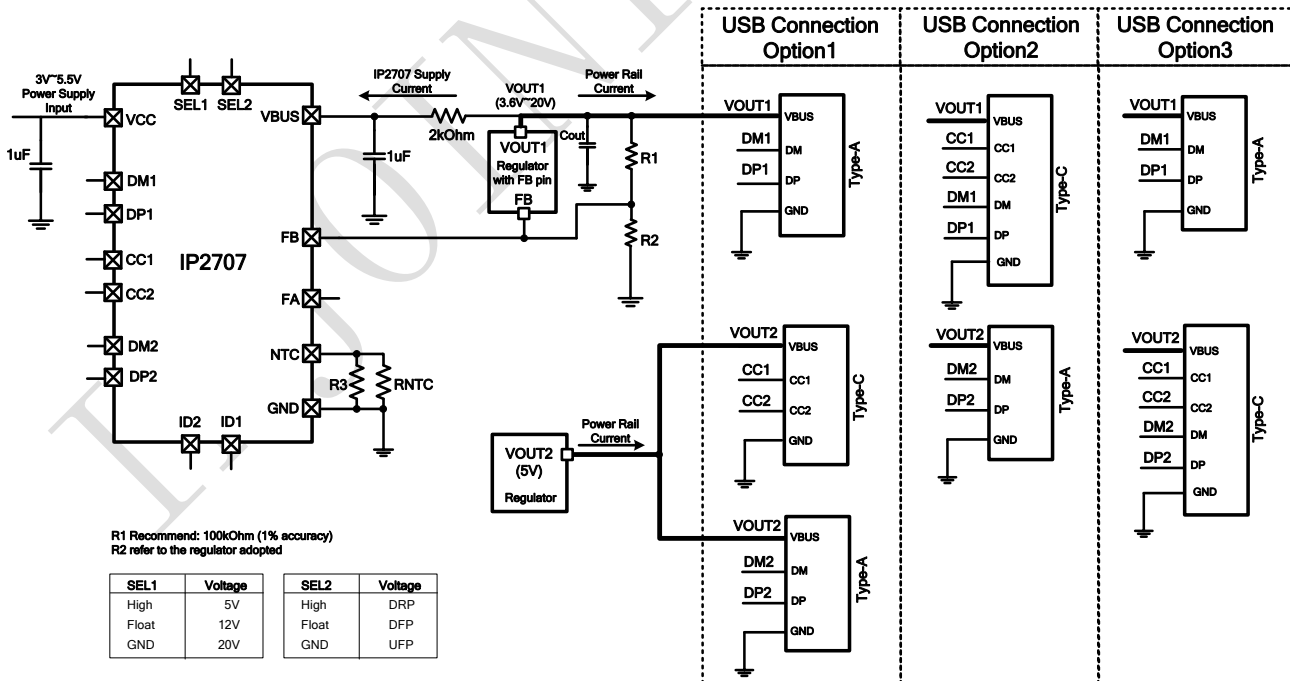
USB Connection Option1

USB Connection Option2

USB Connection Option3

3V~5.5V Power Supply Input

1uF

SEL1 SEL2

VCC

VBUS

IP2707 Supply Current

VOUT1 (3.6V~20V)

Power Rail Current

2kOhm

1uF

VOUT1 Regulator with FB pin

FB

Cout

R1

R2

DM1

DP1

CC1

CC2

DM2

DP2

IP2707

FB

FA

NTC

GND

R3

RNTC

ID2 ID1

VOUT1 VBUS DM1 DM DP1 DP GND Type-A

VOUT1 VBUS CC1 CC1 CC2 CC2 DM1 DM DP1 DP GND Type-C

VOUT1 VBUS DM1 DM DP1 DP GND Type-A

VOUT2 VBUS CC1 CC1 CC2 CC2 GND Type-C

VOUT2 VBUS DM2 DM DP2 DP GND Type-A

VOUT2 VBUS CC1 CC1 CC2 CC2 DM2 DM DP2 DP GND Type-C

VOUT2 (5V) Regulator

Power Rail Current

VOUT2 VBUS DM2 DM DP2 DP GND Type-A

R1 Recommend: 100kOhm (1% accuracy)
R2 refer to the regulator adopted

| SEL1 | Voltage |
|---|---|
| High | 5V |
| Float | 12V |
| GND | 20V |

| SEL2 | Voltage |
|---|---|
| High | DRP |
| Float | DFP |
| GND | UFP |